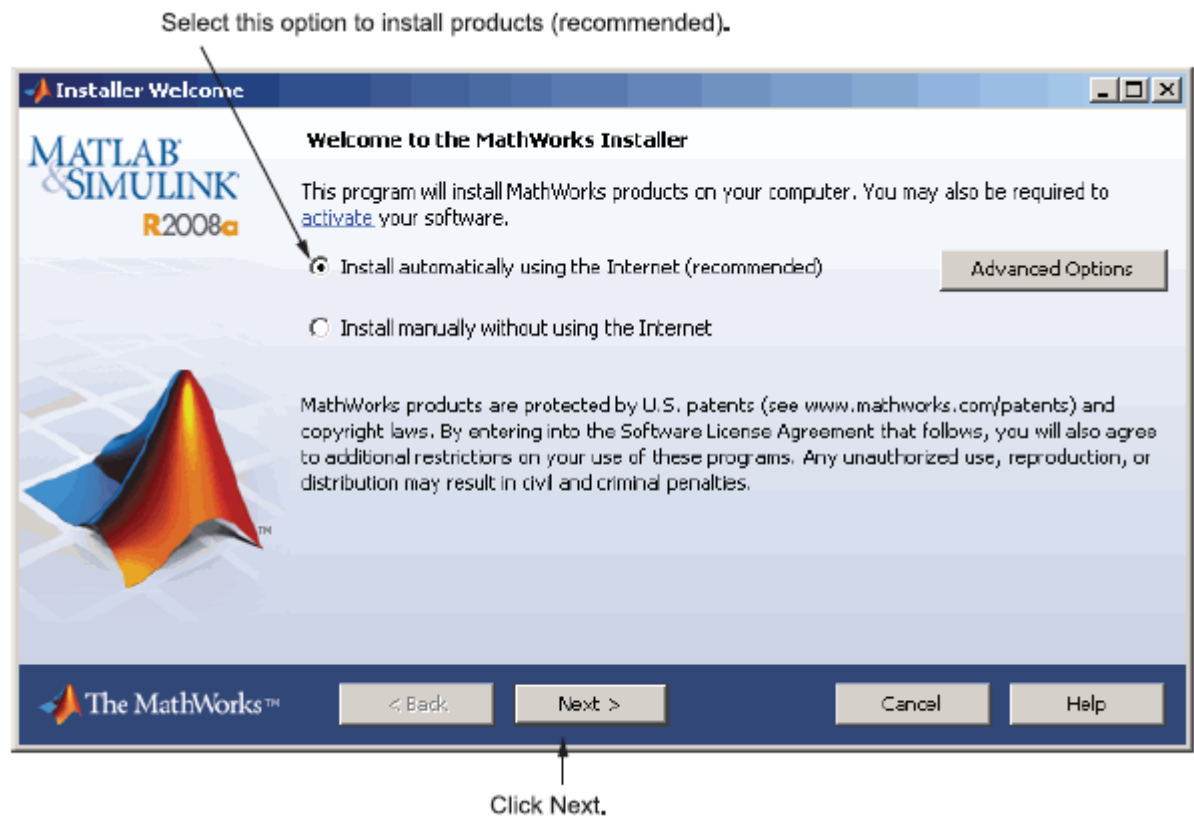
Select this option to install products (recommended).

Installer Welcome

MATLAB
&SIMULINK
R2008a

Welcome to the MathWorks Installer

This program will install MathWorks products on your computer. You may also be required to activate your software.

Install automatically using the Internet (recommended)

Advanced Options

Install manually without using the Internet

MathWorks products are protected by U.S. patents (see www.mathworks.com/patents) and copyright laws. By entering into the Software License Agreement that follows, you will also agree to additional restrictions on your use of these programs. Any unauthorized use, reproduction, or distribution may result in civil and criminal penalties.

TM

The MathWorks™

< Back

Next >

Cancel

Help

Click Next.